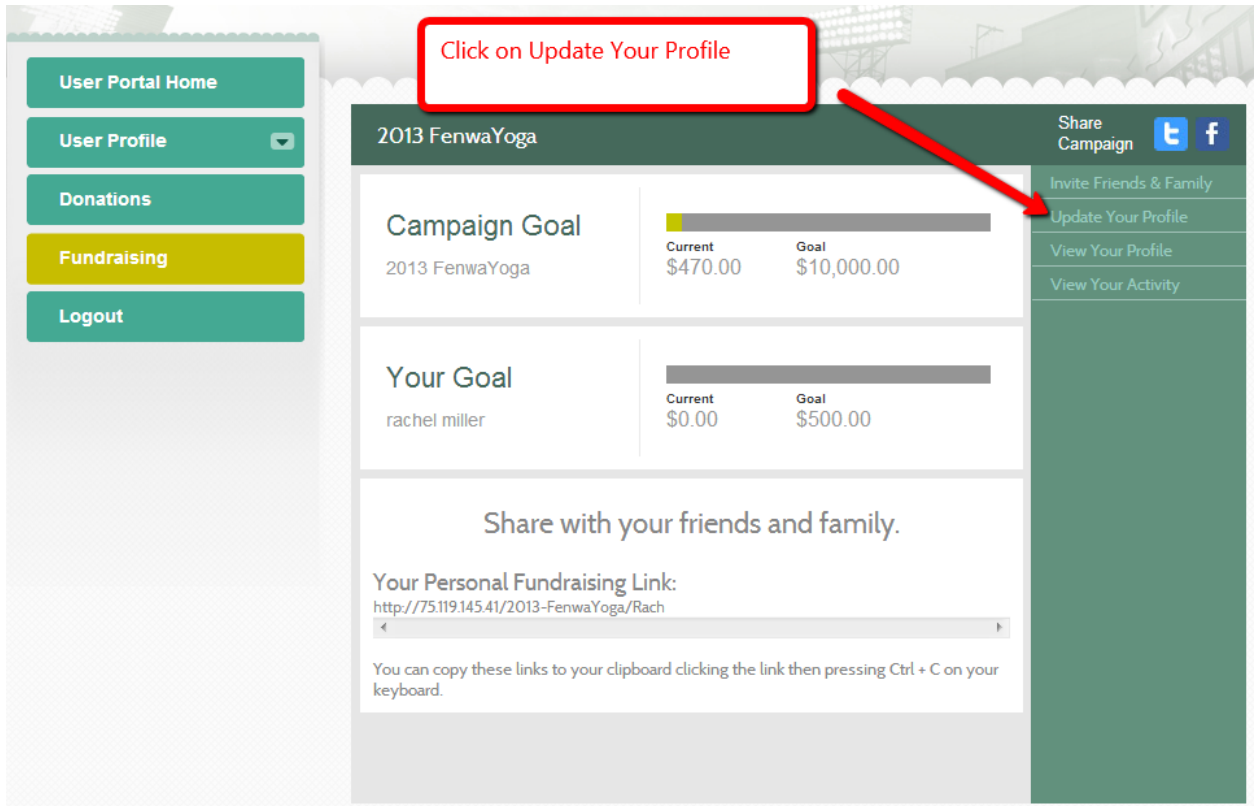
User Portal Home

User Profile

Donations

Fundraising

Logout

Click on Update Your Profile

2013 FenwaYoga

Share Campaign

Invite Friends & Family

Update Your Profile

View Your Profile

View Your Activity

Campaign Goal

2013 FenwaYoga

Current
$470.00

Goal
$10,000.00

Your Goal

rachel miller

Current
$0.00

Goal
$500.00

Share with your friends and family.

Your Personal Fundraising Link:

http://75.119.145.41/2013-FenwaYoga/Rach

You can copy these links to your clipboard clicking the link then pressing Ctrl + C on your keyboard.